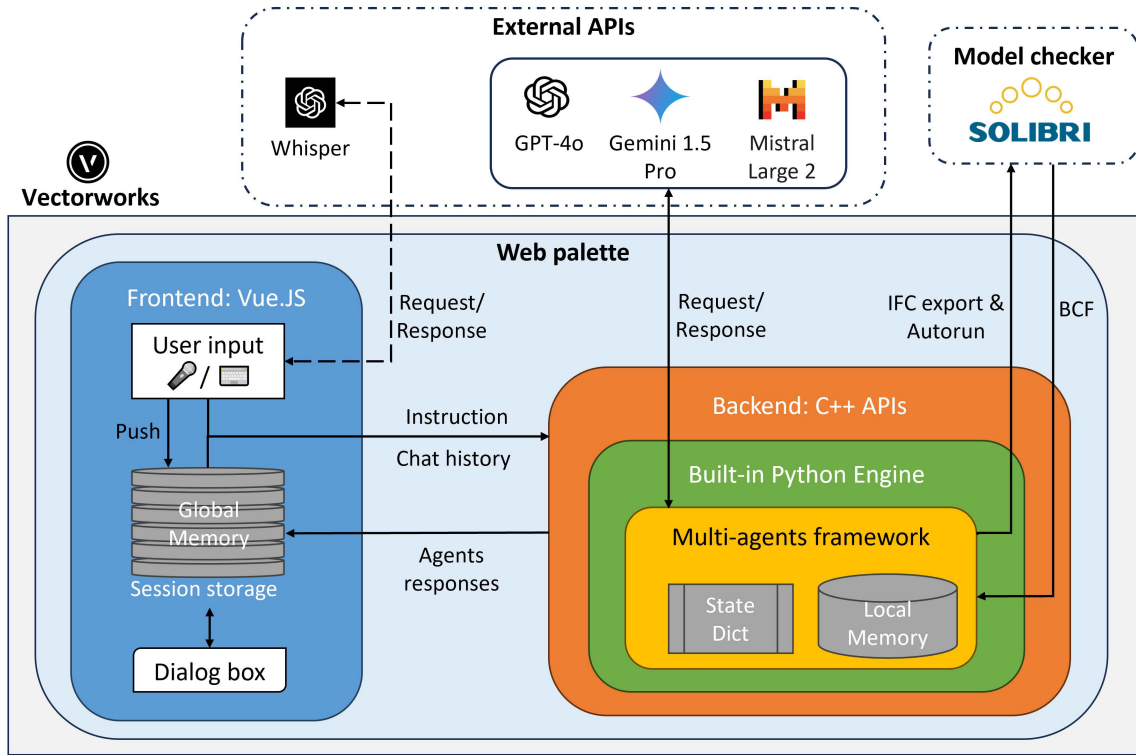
External APIs

Whisper

GPT-4o

Gemini 1.5 Pro

Mistral Large 2

Model checker

SOLIBRI

Vectorworks

Web palette

Frontend: Vue.JS

User input

/

Push

Global Memory

Session storage

Dialog box

Request/ Response

Request/ Response

IFC export & Autorun

BCF

Instruction

Chat history

Agents responses

Backend: C++ APIs

Built-in Python Engine

Multi-agents framework

State Dict

Local Memory